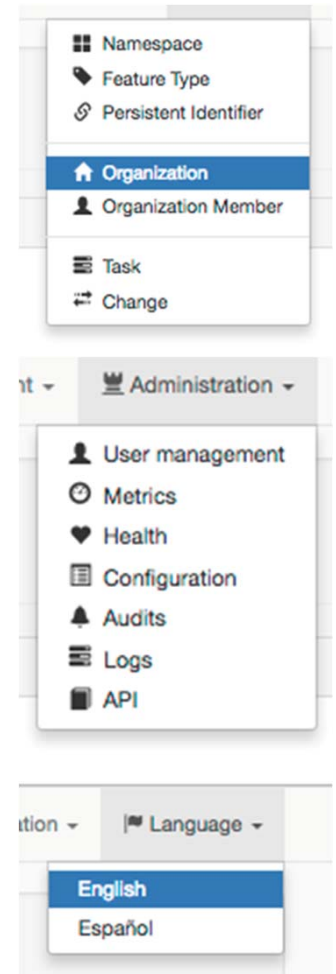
Namespace
Feature Type
Persistent Identifier

Organization
Organization Member

Task
Change

nt ▾ Administration ▾

User management
Metrics
Health
Configuration
Audits
Logs
API

ation ▾ Language ▾

English
Español